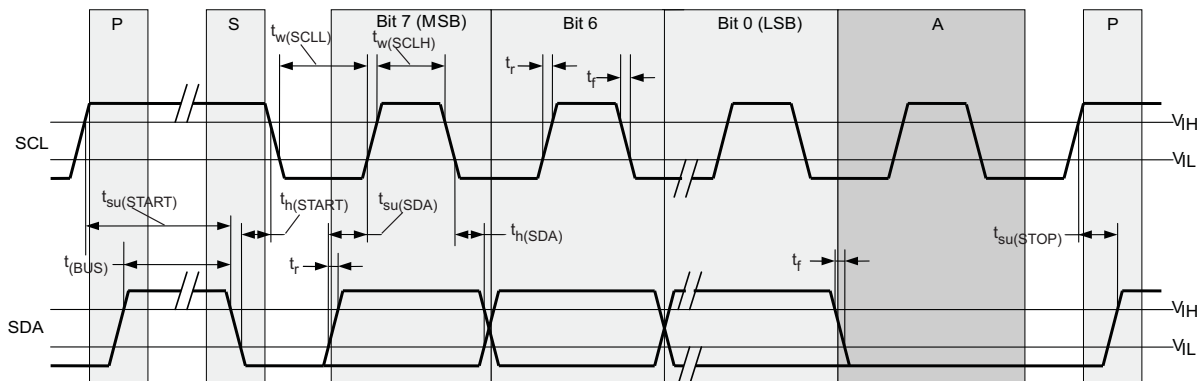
P

S

Bit 7 (MSB)

Bit 6

Bit 0 (LSB)

A

P

$t_{w(SCLL)}$

$t_{w(SCLH)}$

$t_r$

$t_f$

SCL

$V_{IH}$

$V_{IL}$

$t_{su(START)}$

$t_{h(START)}$

$t_{su(SDA)}$

$t_{h(SDA)}$

$t_{su(STOP)}$

$t_{(BUS)}$

$t_r$

$t_f$

SDA

$V_{IH}$

$V_{IL}$